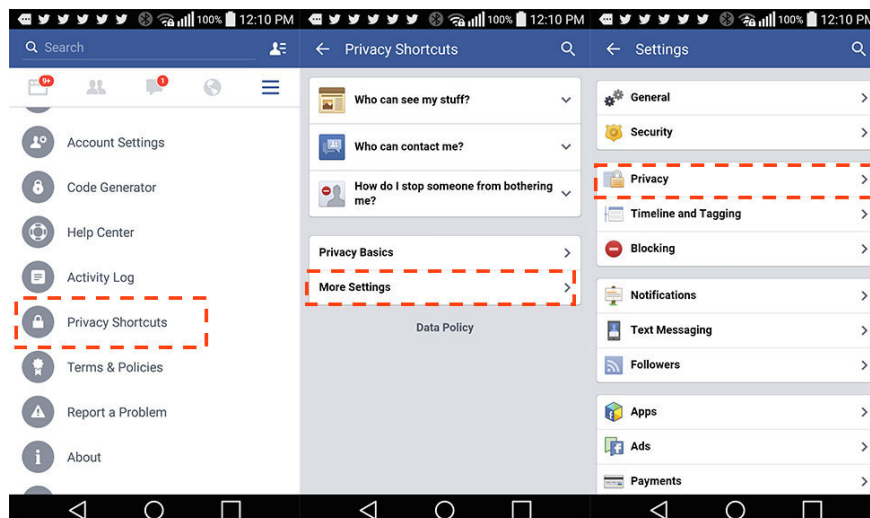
100% 12:10 PM

Search

9+

1

Account Settings

Code Generator

Help Center

Activity Log

Privacy Shortcuts

Terms & Policies

Report a Problem

About

100% 12:10 PM

Privacy Shortcuts

Who can see my stuff?

Who can contact me?

How do I stop someone from bothering me?

Privacy Basics

More Settings

Data Policy

100% 12:10 PM

Settings

General

Security

Privacy

Timeline and Tagging

Blocking

Notifications

Text Messaging

Followers

Apps

Ads

Payments